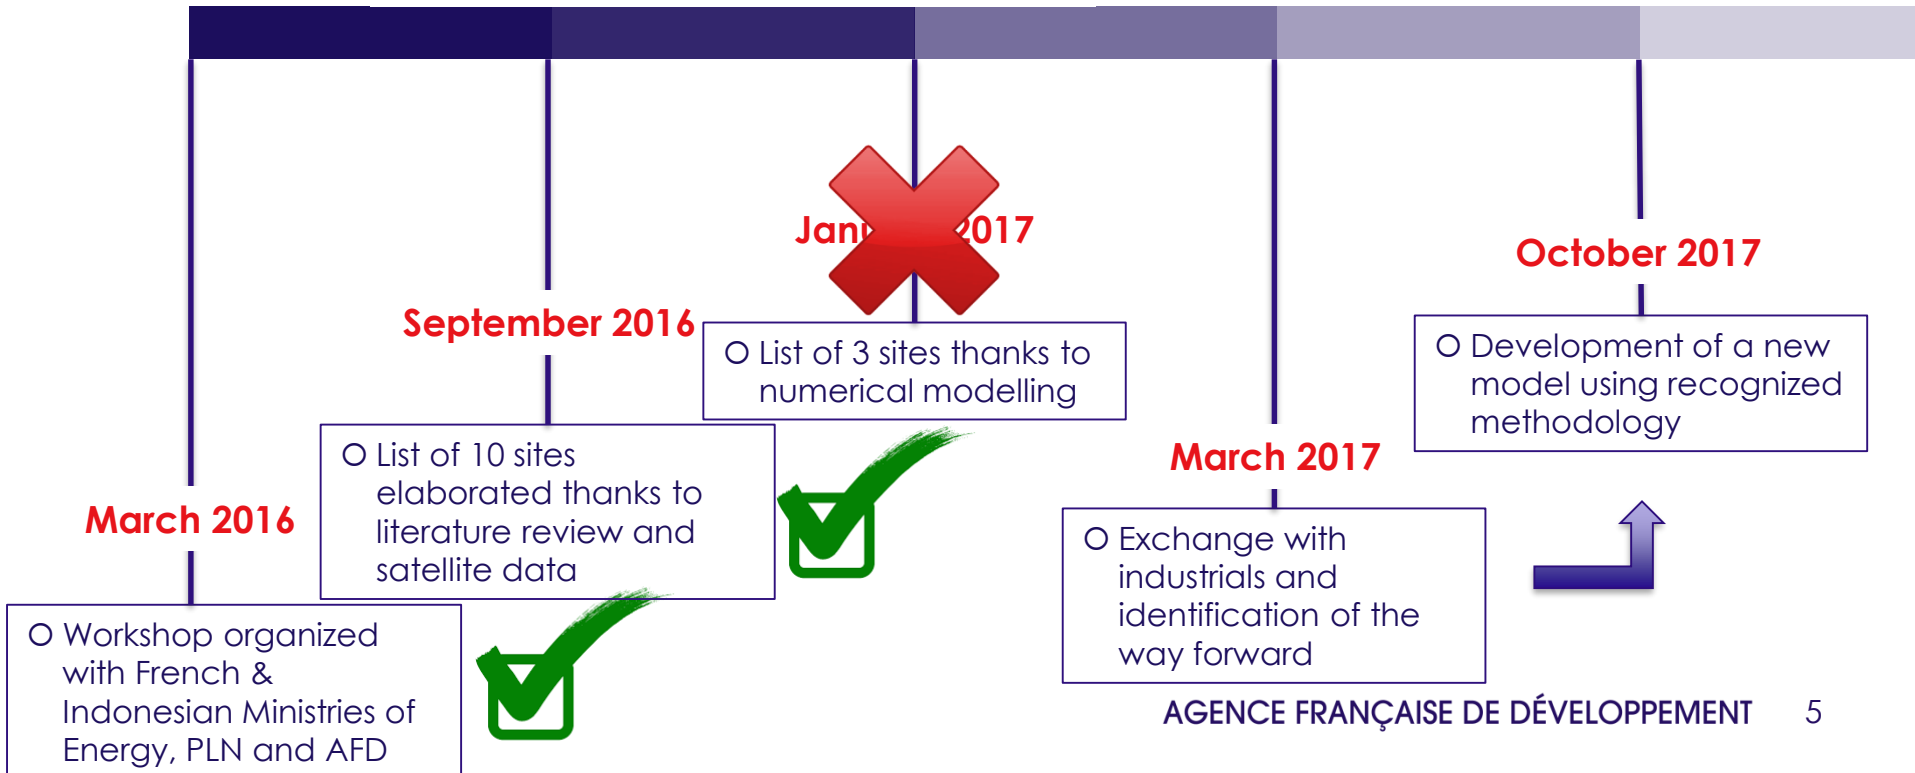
March 2016

O Workshop organized with French & Indonesian Ministries of Energy, PLN and AFD

September 2016

O List of 10 sites elaborated thanks to literature review and satellite data

Jan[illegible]017

O List of 3 sites thanks to numerical modelling

March 2017

O Exchange with industrials and identification of the way forward

October 2017

O Development of a new model using recognized methodology

AGENCE FRANÇAISE DE DÉVELOPPEMENT 5